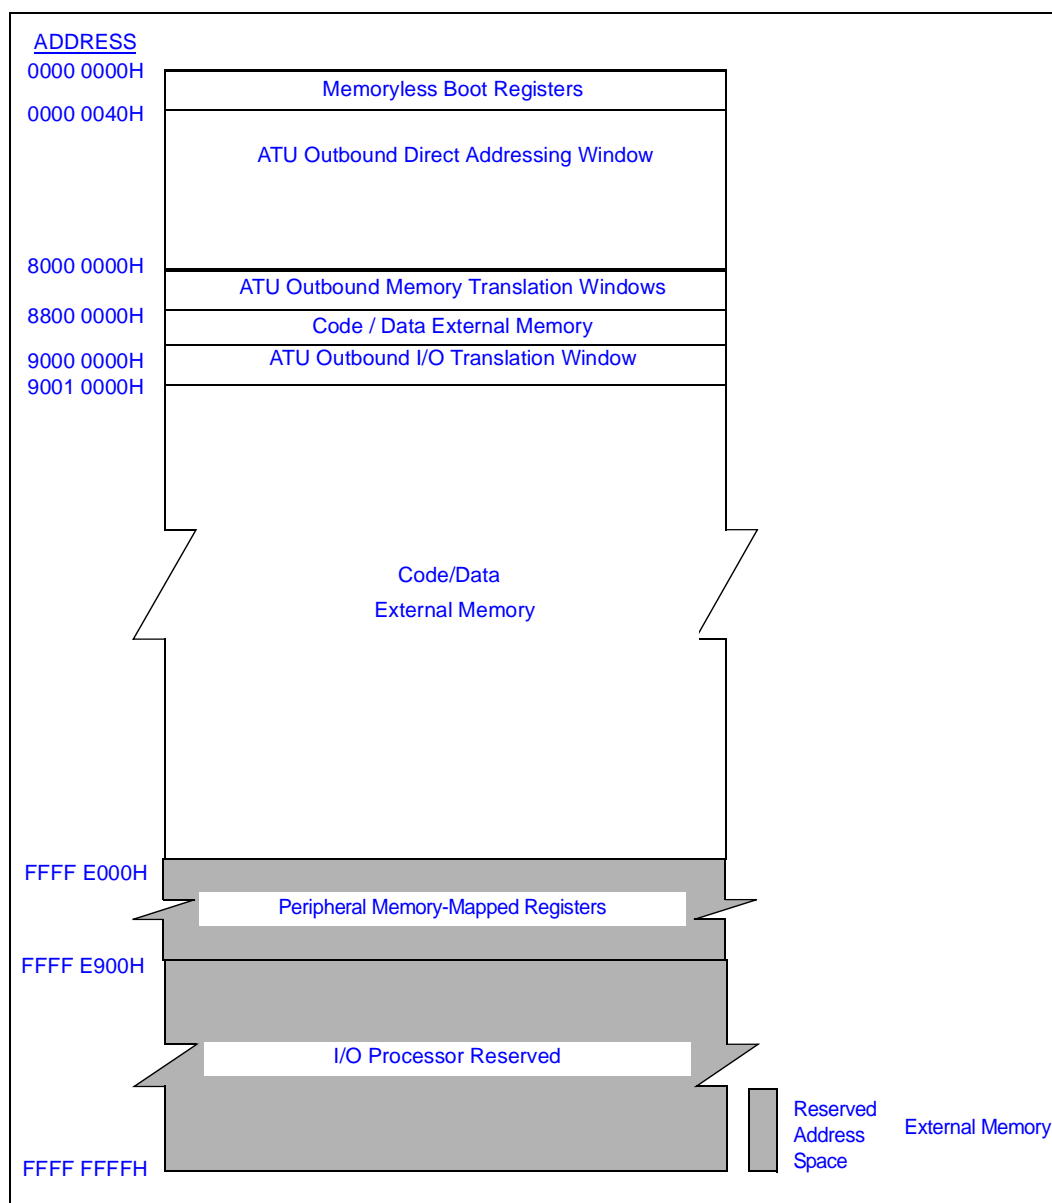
ADDRESS

0000 0000H
Memoryless Boot Registers

0000 0040H
ATU Outbound Direct Addressing Window

8000 0000H
ATU Outbound Memory Translation Windows

8800 0000H
Code / Data External Memory

9000 0000H
ATU Outbound I/O Translation Window

9001 0000H

Code/Data
External Memory

FFFF E000H
Peripheral Memory-Mapped Registers

FFFF E900H
I/O Processor Reserved

FFFF FFFFH

Reserved Address Space

External Memory